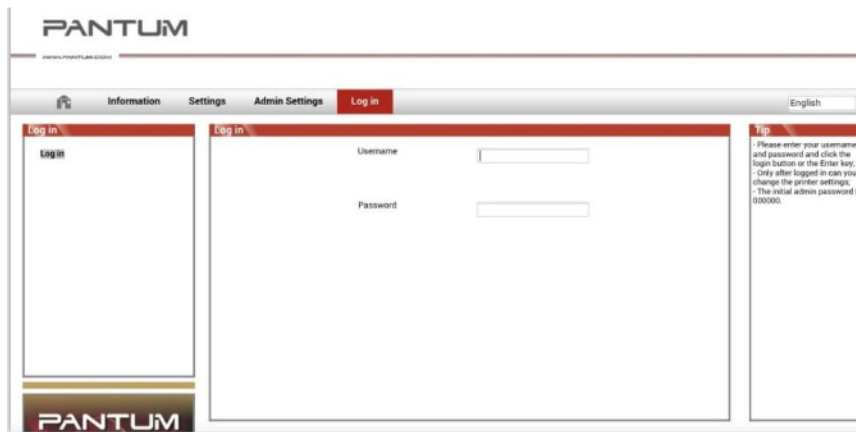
PANTUM

www.pantum.com

Information Settings Admin Settings Log in

English

Log in

Log in

Log in

Username

Password

Tip

- Please enter your username and password and click the login button or the Enter key;
- Only after logged in can you change the printer settings;
- The initial admin password is 000000.

PANTUM